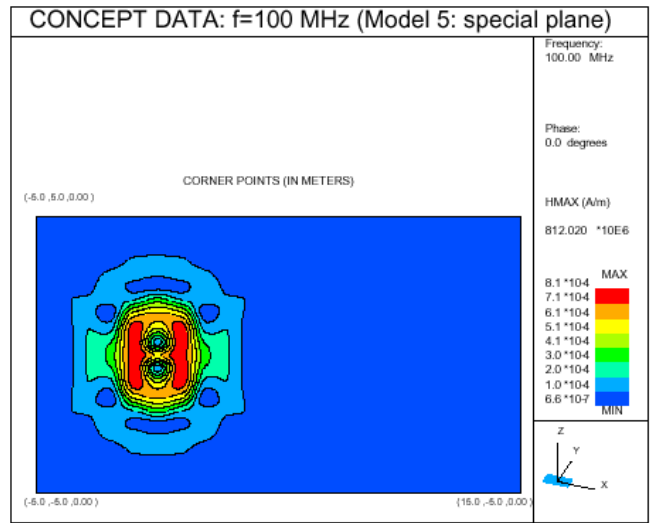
CONCEPT DATA: f=100 MHz (Model 5: special plane)

CORNER POINTS (IN METERS)

(-5.0 ,5.0 ,0.00 )

(-5.0 ,-5.0 ,0.00 )

(15.0 ,-5.0 ,0.00 )

Frequency:
100.00 MHz

Phase:
0.0 degrees

HMAX (A/m)

812.020 *10E6

MAX
8.1 *104
7.1 *104
6.1 *104
5.1 *104
4.1 *104
3.0 *104
2.0 *104
1.0 *104
6.6 *10-7
MIN

Z
Y
X